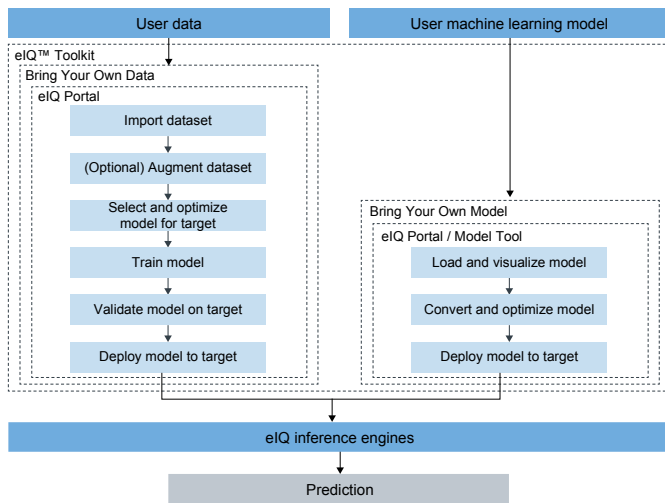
User data

User machine learning model

eIQ™ Toolkit

Bring Your Own Data

eIQ Portal

Import dataset

(Optional) Augment dataset

Select and optimize model for target

Train model

Validate model on target

Deploy model to target

Bring Your Own Model

eIQ Portal / Model Tool

Load and visualize model

Convert and optimize model

Deploy model to target

eIQ inference engines

Prediction